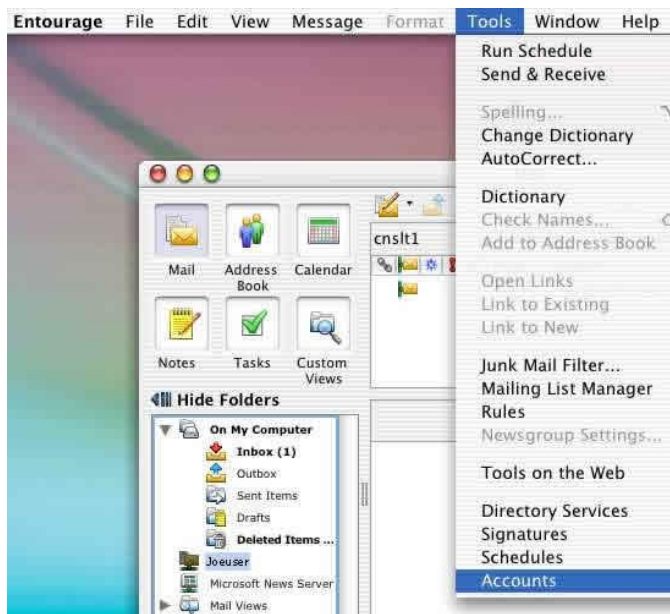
Entourage File Edit View Message Format Tools Window Help

Run Schedule
Send & Receive

Spelling...
Change Dictionary
AutoCorrect...

Dictionary
Check Names...
Add to Address Book

Open Links
Link to Existing
Link to New

Junk Mail Filter...
Mailing List Manager
Rules
Newsgroup Settings...

Tools on the Web

Directory Services
Signatures
Schedules
Accounts

Mail
Address Book
Calendar
Notes
Tasks
Custom Views

cnslt1

Hide Folders
On My Computer
Inbox (1)
Outbox
Sent Items
Drafts
Deleted Items ...
Joeuser
Microsoft News Server
Mail Views